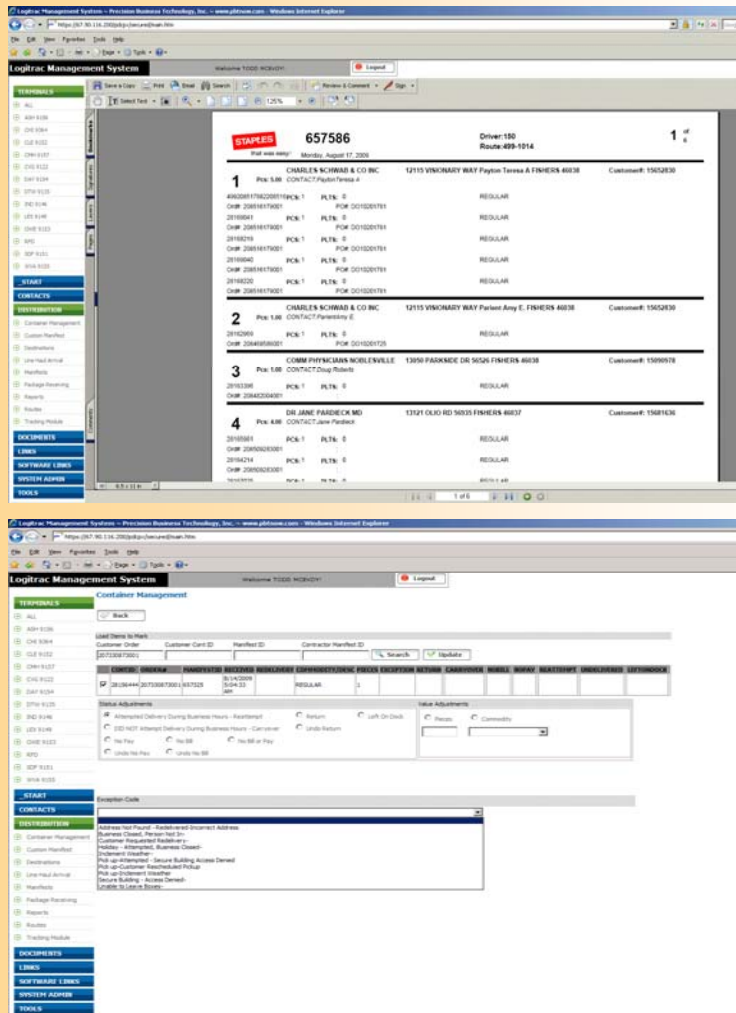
Logitrac Management System ~ Precision Business Technology, Inc. ~ www.pbtnow.com - Windows Internet Explorer

https://67.90.116.200/pdcp/secure/main.htm

File Edit View Favorites Tools Help

Logitrac Management System

Welcome TODD MCEVOY

Logout

TERMINALS
ALL
ASH 9106
CHI 9364
CLE 9102
CMH 9157
CVG 9122
DAY 9104
DTW 9135
IND 9146
LEX 9148
OWE 9103
RPD
SDF 9151
WVA 9103

START
CONTACTS
DISTRIBUTION
Container Management
Custom Manifest
Destinations
Line Haul Arrival
Manifests
Package Receiving
Reports
Routes
Tracking Module
DOCUMENTS
LINKS
SOFTWARE LINKS
SYSTEM ADMIN
TOOLS

Save a Copy Print Email Search Select Text 125% Review & Comment Sign

STAPLES that was easy.

657586

Monday, August 17, 2009

Driver:150
Route:499-1014

1 of 6

1 Pcs: 5.00 CHARLES SCHWAD & CO INC CONTACT:Payton Teresa A 12115 VISIONARY WAY Payton Teresa A FISHERS 46038 Customer#: 15652830

40600851768220951 PCS: 1 PLTS: 0 REGULAR
Ord# 206516179001 PO# DO10201781
20169041 PCS: 1 PLTS: 0 REGULAR
Ord# 206516179001 PO# DO10201781
20169219 PCS: 1 PLTS: 0 REGULAR
Ord# 206516179001 PO# DO10201781
20169040 PCS: 1 PLTS: 0 REGULAR
Ord# 206516179001 PO# DO10201781
20169220 PCS: 1 PLTS: 0 REGULAR
Ord# 206516179001 PO# DO10201781

2 Pcs: 1.00 CHARLES SCHWAD & CO INC CONTACT:Parientamy E 12115 VISIONARY WAY Parient Amy E. FISHERS 46038 Customer#: 15652830

20162969 PCS: 1 PLTS: 0 REGULAR
Ord# 206465856001 PO# DO10201725

3 Pcs: 1.00 COMM PHYSICIANS NOBLESVILLE CONTACT:Doug Roberts 13050 PARKSIDE DR 50526 FISHERS 46038 Customer#: 15090978

20163396 PCS: 1 PLTS: 0 REGULAR
Ord# 206482004001

4 Pcs: 4.00 DR JANE PARDIECK MD CONTACT:Jane Pardieck 13121 OLIO RD 50935 FISHERS 46037 Customer#: 15681636

20165661 PCS: 1 PLTS: 0 REGULAR
Ord# 206509283001
20164214 PCS: 1 PLTS: 0 REGULAR
Ord# 206509283001

1 of 6

Logitrac Management System ~ Precision Business Technology, Inc. ~ www.pbtnow.com - Windows Internet Explorer

https://67.90.116.200/pdcp/secure/main.htm

File Edit View Favorites Tools Help

Logitrac Management System

Welcome TODD MCEVOY

Logout

Container Management

Back

Load Items to Mark
Customer Order | Customer Cont ID | Manifest ID | Contractor Manifest ID
207330873001
Search Update

| | CONTID | ORDER# | MANIFESTID | RECEIVED | REDELIVERY | COMMODITY/DESC | PIECES | EXCEPTION | RETURN | CARRYOVER | NOBILL | NOPAY | BEATTEMPT | UNDELIVERED | LIFTONDOCK |
|---|---|---|---|---|---|---|---|---|---|---|---|---|---|---|---|
| ☑ | 28156444 | 207330873001 | 657325 | 8/14/2009 5:04:33 AM | | REGULAR | 1 | | | | | | | | |

Status Adjustments
Attempted Delivery During Business Hours - Reattempt
DID NOT Attempt Delivery During Business Hours - Carryover
No Pay
No Bill
No Bill or Pay
Undo No Pay
Undo No Bill
Return
Undo Return
Left On Dock

Value Adjustments
Pieces
Commodity

Exception Code
Address Not Found - Redelivered-Incorrect Address
Business Closed, Person Not In-
Customer Requested Redelivery-
Holiday - Attempted, Business Closed-
Inclement Weather-
Pick-up-Attempted - Secure Building Access Denied
Pick-up-Customer Rescheduled Pickup
Pick-up-Inclement Weather
Secure Building - Access Denied-
Unable to Leave Boxes-

TERMINALS
ALL
ASH 9106
CHI 9364
CLE 9102
CMH 9157
CVG 9122
DAY 9104
DTW 9135
IND 9146
LEX 9148
OWE 9103
RPD
SDF 9151
WVA 9103

START
CONTACTS
DISTRIBUTION
Container Management
Custom Manifest
Destinations
Line Haul Arrival
Manifests
Package Receiving
Reports
Routes
Tracking Module
DOCUMENTS
LINKS
SOFTWARE LINKS
SYSTEM ADMIN
TOOLS